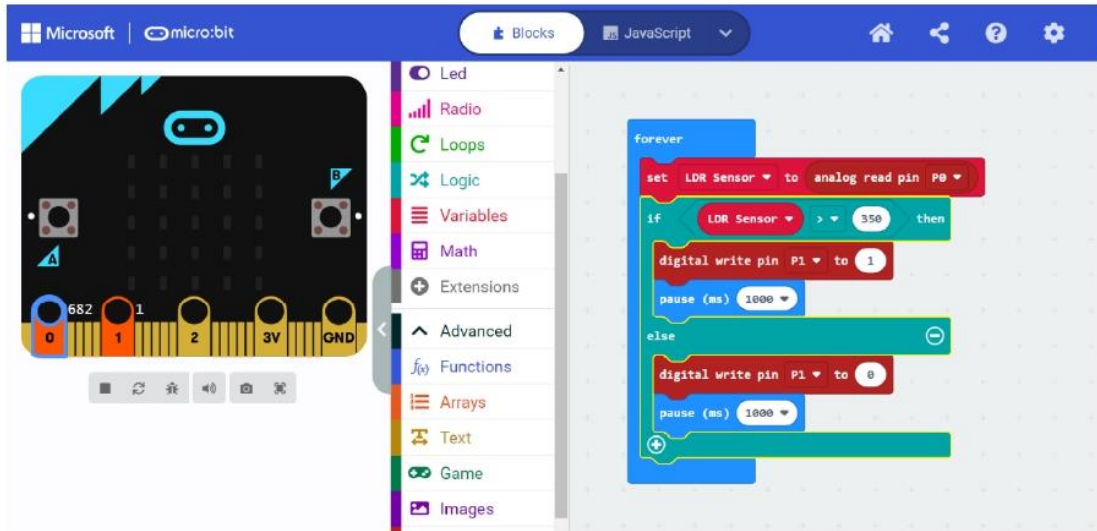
Microsoft | micro:bit

Blocks
JavaScript

682
1
0
1
2
3V
GND
A
B

Led
Radio
Loops
Logic
Variables
Math
Extensions
Advanced
Functions
Arrays
Text
Game
Images

forever
set LDR Sensor to analog read pin P0
if LDR Sensor > 350 then
digital write pin P1 to 1
pause (ms) 1000
else
digital write pin P1 to 0
pause (ms) 1000